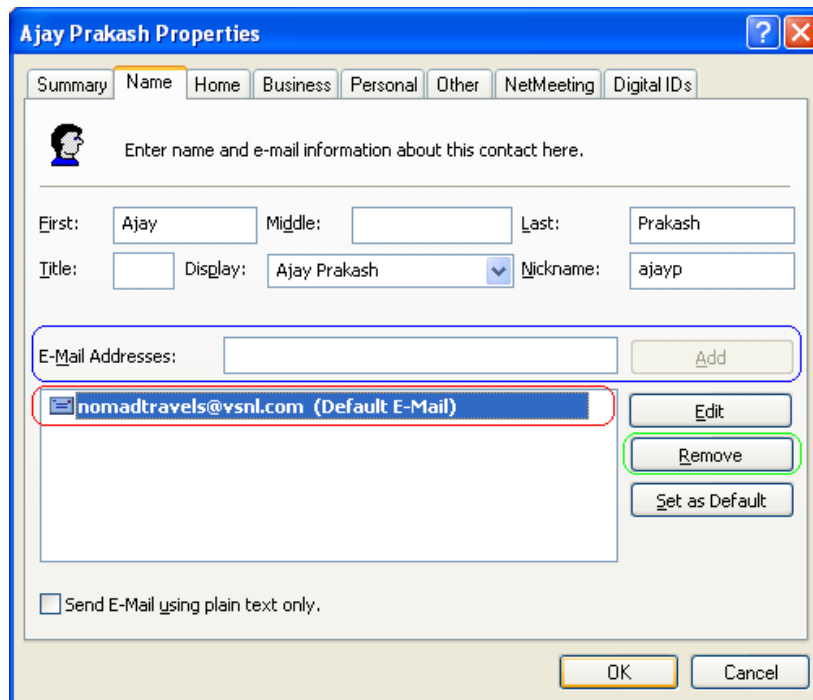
Ajay Prakash Properties

?

Summary | Name | Home | Business | Personal | Other | NetMeeting | Digital IDs

Enter name and e-mail information about this contact here.

First: Ajay
Middle:
Last: Prakash
Title:
Display: Ajay Prakash
Nickname: ajayp

E-Mail Addresses:
Add

nomadtravels@vsnl.com (Default E-Mail)

Edit
Remove
Set as Default

Send E-Mail using plain text only.

OK
Cancel